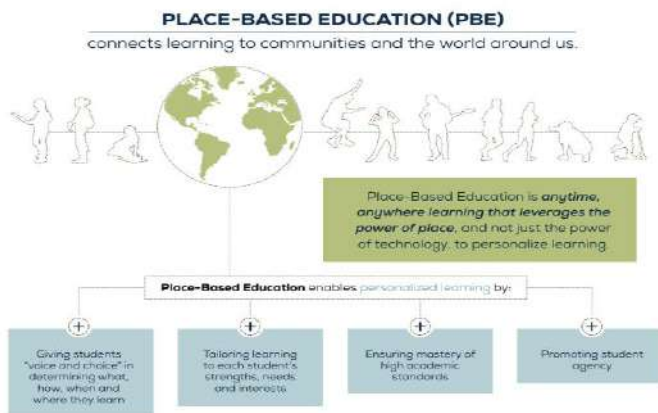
PLACE-BASED EDUCATION (PBE)

connects learning to communities and the world around us.

Place-Based Education is anytime, anywhere learning that leverages the power of place, and not just the power of technology, to personalize learning.

Place-Based Education enables personalized learning by:

+

Giving students "voice and choice" in determining what, how, when and where they learn

+

Tailoring learning to each student's strengths, needs and interests

+

Ensuring mastery of high academic standards

+

Promoting student agency